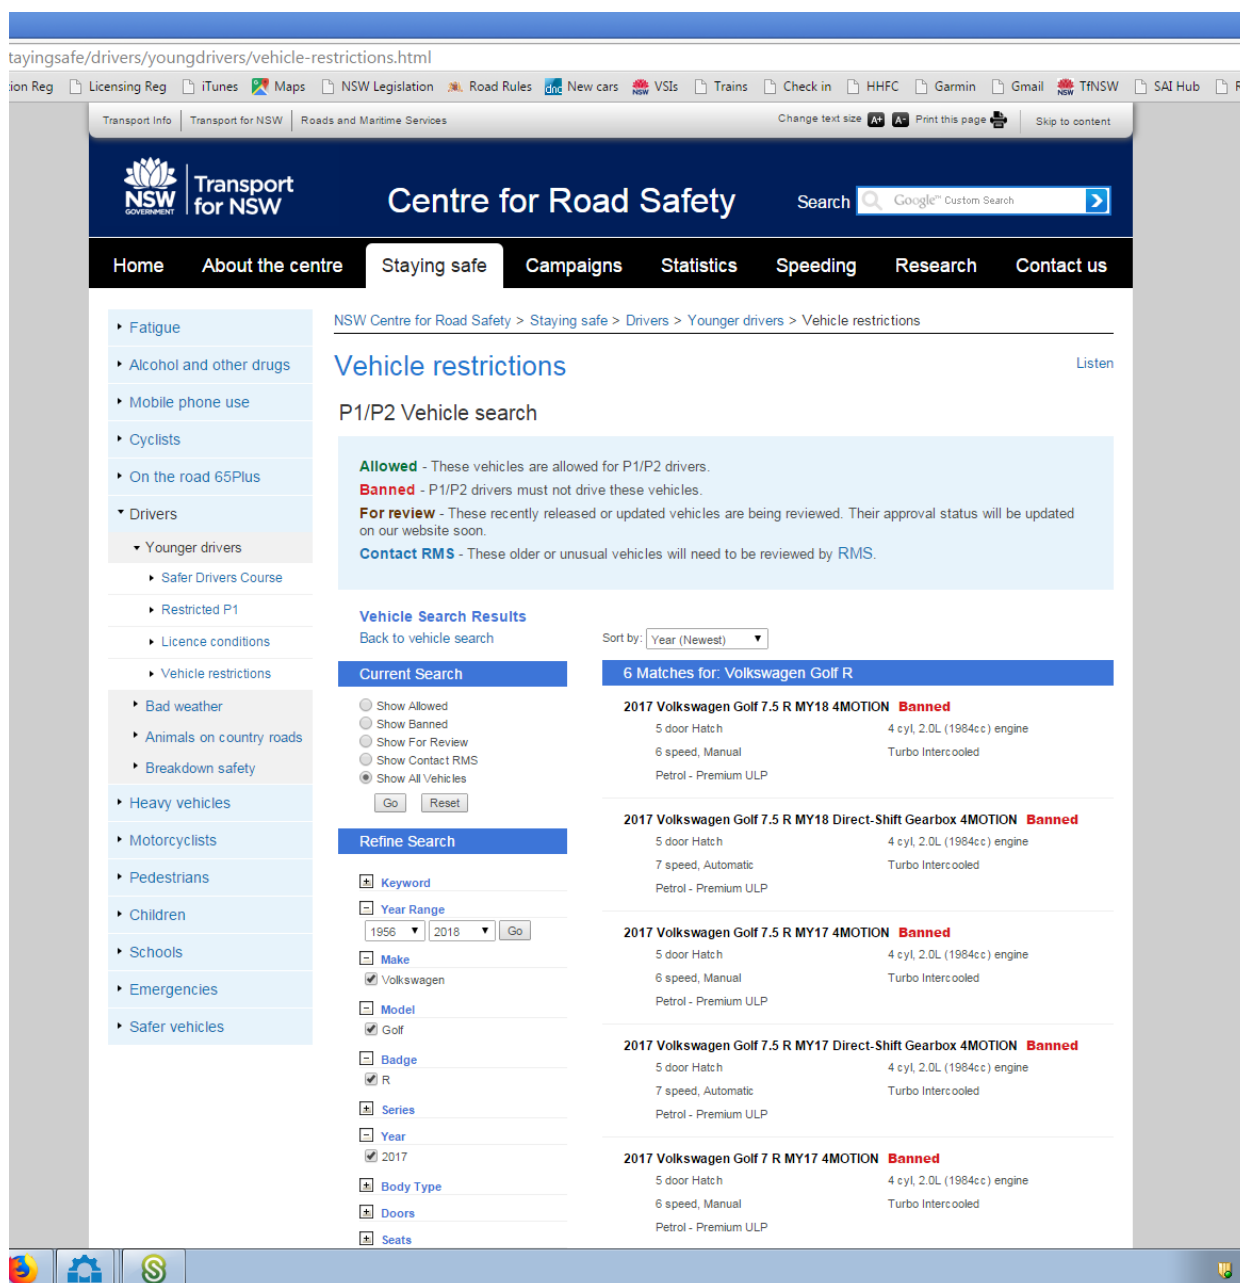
tayingsafe/drivers/youngdrivers/vehicle-restrictions.html

ion Reg Licensing Reg iTunes Maps NSW Legislation Road Rules New cars VSIs Trains Check in HHFC Garmin Gmail TfNSW SAI Hub

Transport Info | Transport for NSW | Roads and Maritime Services

Change text size A+ A- Print this page Skip to content

NSW GOVERNMENT Transport for NSW

Centre for Road Safety

Search Google™ Custom Search

Home About the centre Staying safe Campaigns Statistics Speeding Research Contact us

Fatigue
Alcohol and other drugs
Mobile phone use
Cyclists
On the road 65Plus
Drivers
Younger drivers
Safer Drivers Course
Restricted P1
Licence conditions
Vehicle restrictions
Bad weather
Animals on country roads
Breakdown safety
Heavy vehicles
Motorcyclists
Pedestrians
Children
Schools
Emergencies
Safer vehicles

NSW Centre for Road Safety > Staying safe > Drivers > Younger drivers > Vehicle restrictions

Vehicle restrictions

Listen

P1/P2 Vehicle search

Allowed - These vehicles are allowed for P1/P2 drivers.
Banned - P1/P2 drivers must not drive these vehicles.
For review - These recently released or updated vehicles are being reviewed. Their approval status will be updated on our website soon.
Contact RMS - These older or unusual vehicles will need to be reviewed by RMS.

Vehicle Search Results
Back to vehicle search

Sort by: Year (Newest)

Current Search

Show Allowed
Show Banned
Show For Review
Show Contact RMS
Show All Vehicles

Go Reset

Refine Search

Keyword
Year Range
1956 2018 Go
Make
Volkswagen
Model
Golf
Badge
R
Series
Year
2017
Body Type
Doors
Seats

6 Matches for: Volkswagen Golf R

2017 Volkswagen Golf 7.5 R MY18 4MOTION Banned
5 door Hatch 4 cyl, 2.0L (1984cc) engine
6 speed, Manual Turbo Intercooled
Petrol - Premium ULP

2017 Volkswagen Golf 7.5 R MY18 Direct-Shift Gearbox 4MOTION Banned
5 door Hatch 4 cyl, 2.0L (1984cc) engine
7 speed, Automatic Turbo Intercooled
Petrol - Premium ULP

2017 Volkswagen Golf 7.5 R MY17 4MOTION Banned
5 door Hatch 4 cyl, 2.0L (1984cc) engine
6 speed, Manual Turbo Intercooled
Petrol - Premium ULP

2017 Volkswagen Golf 7.5 R MY17 Direct-Shift Gearbox 4MOTION Banned
5 door Hatch 4 cyl, 2.0L (1984cc) engine
7 speed, Automatic Turbo Intercooled
Petrol - Premium ULP

2017 Volkswagen Golf 7 R MY17 4MOTION Banned
5 door Hatch 4 cyl, 2.0L (1984cc) engine
6 speed, Manual Turbo Intercooled
Petrol - Premium ULP